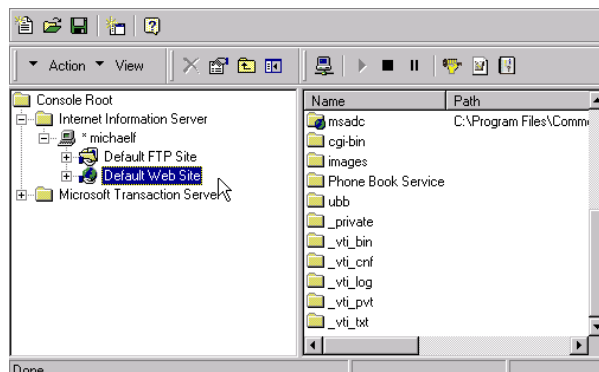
Action View

Console Root
Internet Information Server
\* michaelf
Default FTP Site
Default Web Site
Microsoft Transaction Server

| Name | Path |
|---|---|
| msadc | C:\Program Files\Comm |
| cgi-bin | |
| images | |
| Phone Book Service | |
| ubb | |
| \_private | |
| \_vti\_bin | |
| \_vti\_cnf | |
| \_vti\_log | |
| \_vti\_pvt | |
| \_vti\_txt | |

Done